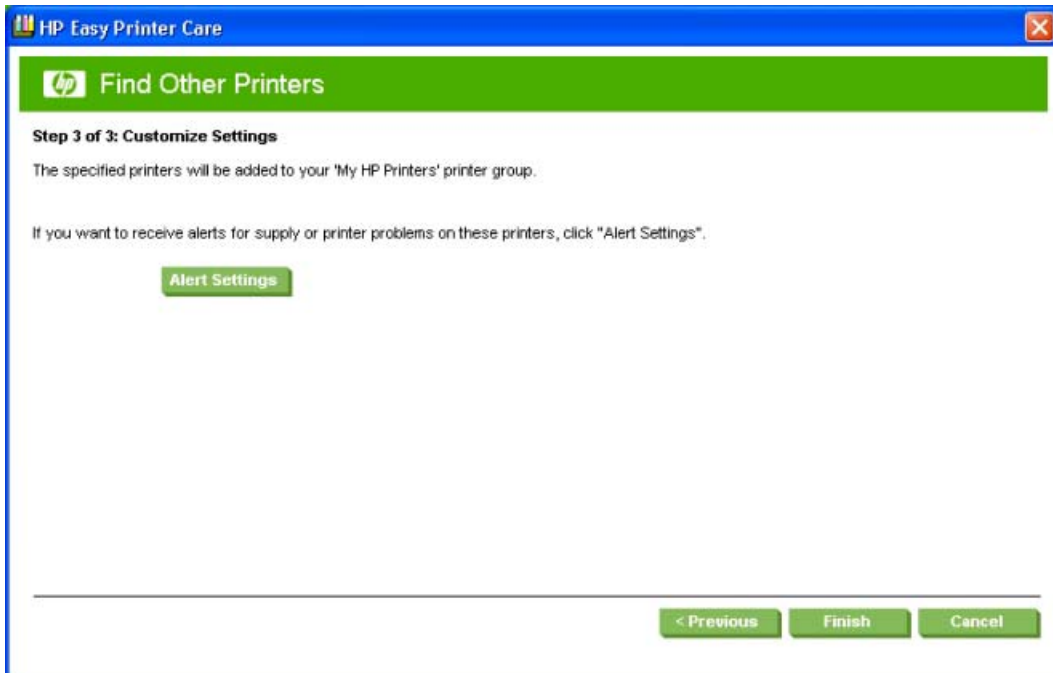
HP Easy Printer Care

hp Find Other Printers

Step 3 of 3: Customize Settings

The specified printers will be added to your 'My HP Printers' printer group.

If you want to receive alerts for supply or printer problems on these printers, click "Alert Settings".

Alert Settings

< Previous Finish Cancel